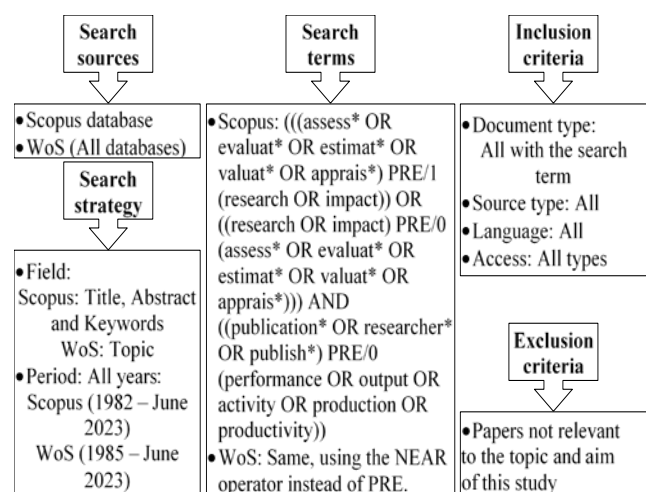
Search sources

• Scopus database
• WoS (All databases)

Search strategy

• Field:
Scopus: Title, Abstract and Keywords
WoS: Topic
• Period: All years:
Scopus (1982 – June 2023)
WoS (1985 – June 2023)

Search terms

• Scopus: (((assess* OR evaluat* OR estimat* OR valuat* OR apprais*) PRE/1 (research OR impact)) OR ((research OR impact) PRE/0 (assess* OR evaluat* OR estimat* OR valuat* OR apprais*))) AND ((publication* OR researcher* OR publish*) PRE/0 (performance OR output OR activity OR production OR productivity))
• WoS: Same, using the NEAR operator instead of PRE.

Inclusion criteria

• Document type: All with the search term
• Source type: All
• Language: All
• Access: All types

Exclusion criteria

• Papers not relevant to the topic and aim of this study